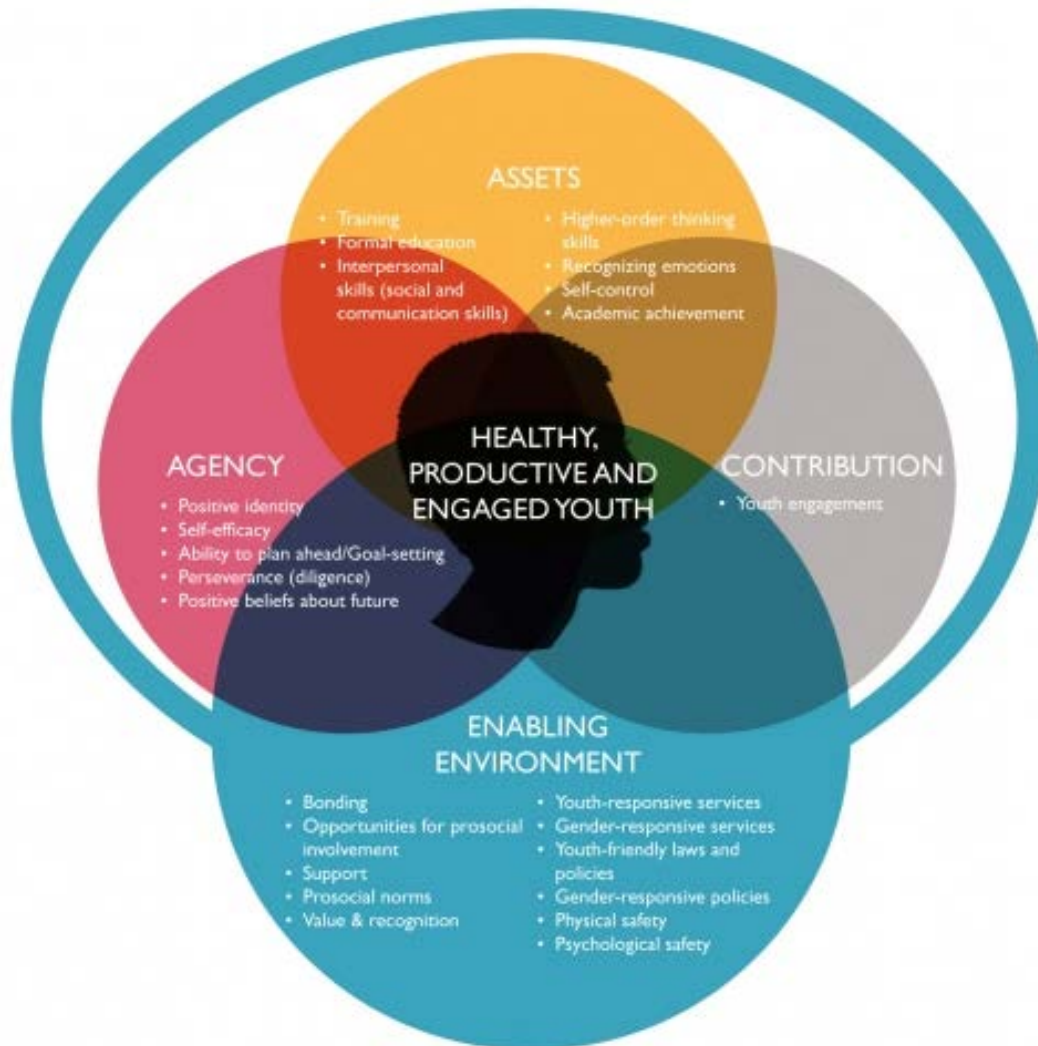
ASSETS

• Training
• Formal education
• Interpersonal skills (social and communication skills)

• Higher-order thinking skills
• Recognizing emotions
• Self-control
• Academic achievement

AGENCY

• Positive identity
• Self-efficacy
• Ability to plan ahead/Goal-setting
• Perseverance (diligence)
• Positive beliefs about future

HEALTHY, PRODUCTIVE AND ENGAGED YOUTH

CONTRIBUTION

• Youth engagement

ENABLING ENVIRONMENT

• Bonding
• Opportunities for prosocial involvement
• Support
• Prosocial norms
• Value & recognition

• Youth-responsive services
• Gender-responsive services
• Youth-friendly laws and policies
• Gender-responsive policies
• Physical safety
• Psychological safety